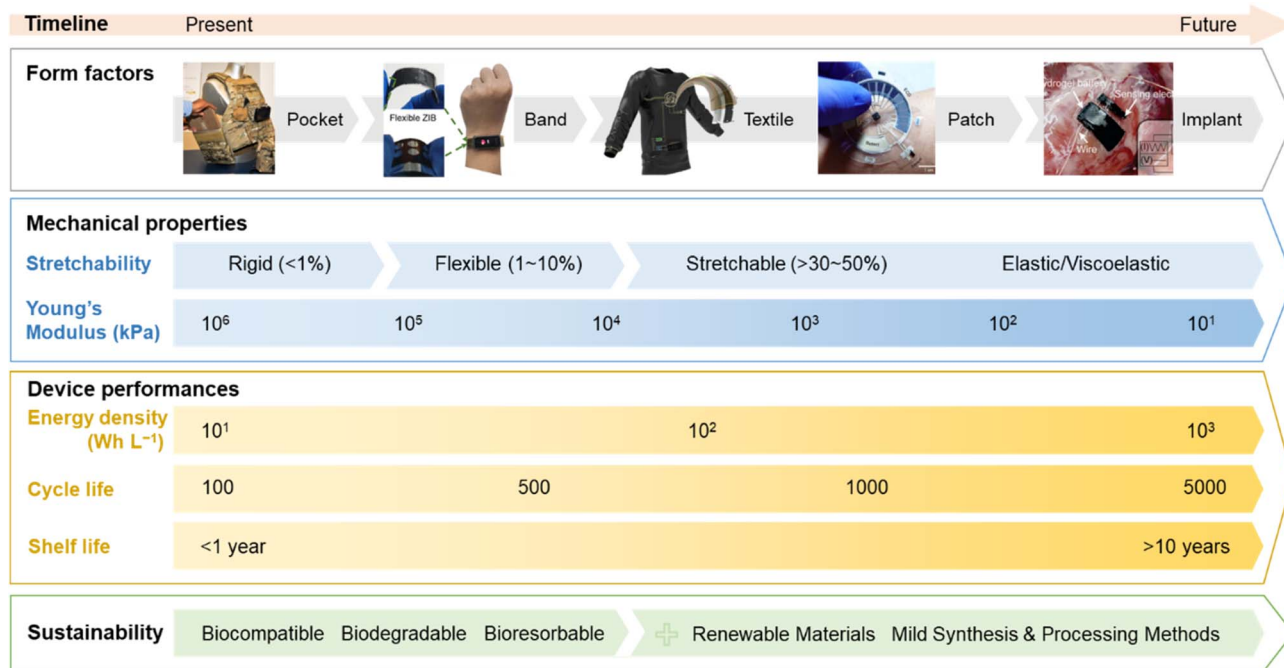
Timeline Present Future

Form factors

Pocket

Flexible ZIB

Band

Textile

Patch

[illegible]drogel battery Sensing elec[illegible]

Wire

Implant

Mechanical properties

Stretchability Rigid (<1%) Flexible (1~10%) Stretchable (>30~50%) Elastic/Viscoelastic

Young's Modulus (kPa) $10^6$ $10^5$ $10^4$ $10^3$ $10^2$ $10^1$

Device performances

Energy density (Wh L$^{-1}$) $10^1$ $10^2$ $10^3$

Cycle life 100 500 1000 5000

Shelf life <1 year >10 years

Sustainability Biocompatible Biodegradable Bioresorbable Renewable Materials Mild Synthesis & Processing Methods